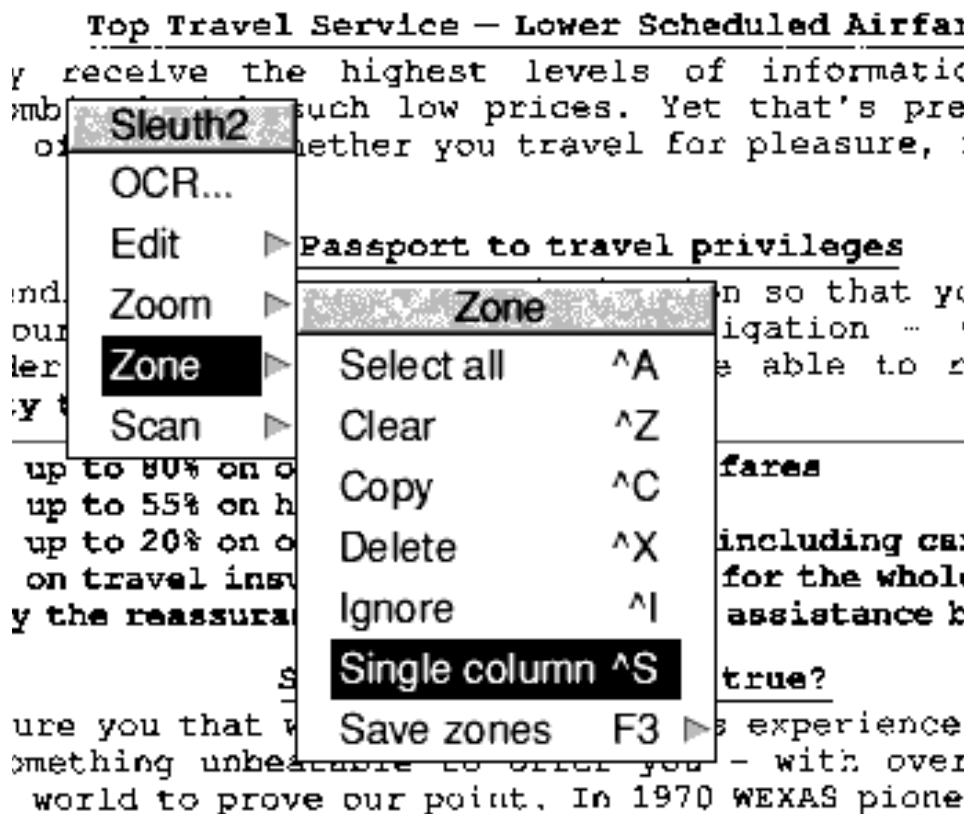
Top Travel Service — Lower Scheduled Airfar
y receive the highest levels of informatic
mb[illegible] such low prices. Yet that's pre
o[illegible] hether you travel for pleasure, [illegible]

Sleuth2
OCR...
Edit
Zoom
Zone
Scan

Passport to travel privileges

end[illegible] n so that yo
our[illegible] igation — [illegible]
der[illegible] e able to r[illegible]
y t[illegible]

Zone
Select all ^A
Clear ^Z
Copy ^C
Delete ^X
Ignore ^I
Single column ^S
Save zones F3

up to 80% on o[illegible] fares
up to 55% on h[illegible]
up to 20% on o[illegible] including ca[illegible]
on travel ins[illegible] for the whol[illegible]
y the reassura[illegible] assistance b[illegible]

S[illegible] true?

ure you that w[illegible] s experience
omething unbeatable to offer you – with over
world to prove our point. In 1970 WEXAS pione